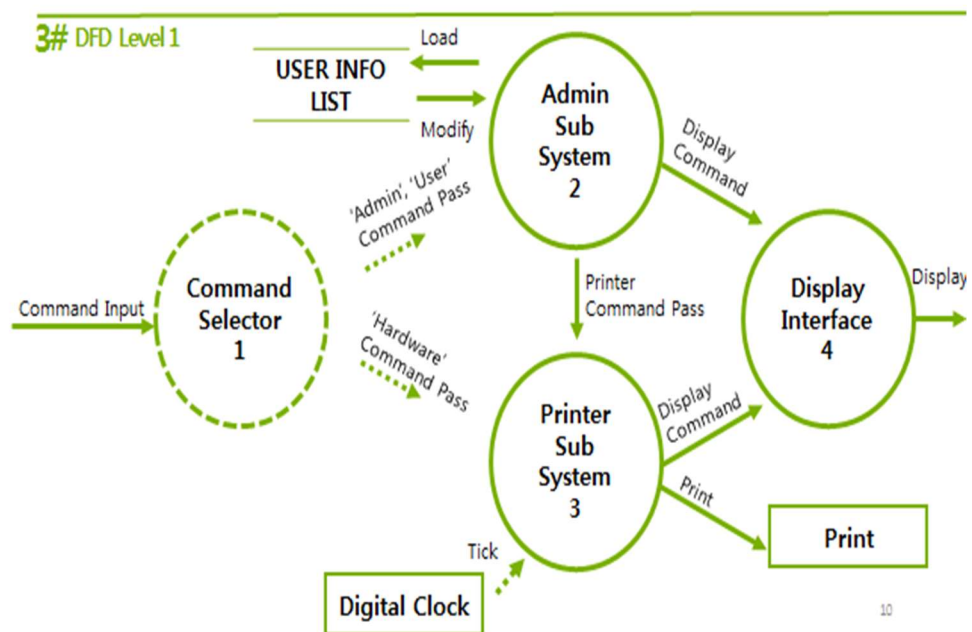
3# DFD Level 1

USER INFO LIST

Load

Modify

Admin Sub System 2

Display Command

'Admin', 'User' Command Pass

Command Input

Command Selector 1

Printer Command Pass

Display Interface 4

Display

'Hardware' Command Pass

Printer Sub System 3

Display Command

Print

Print

Tick

Digital Clock

10